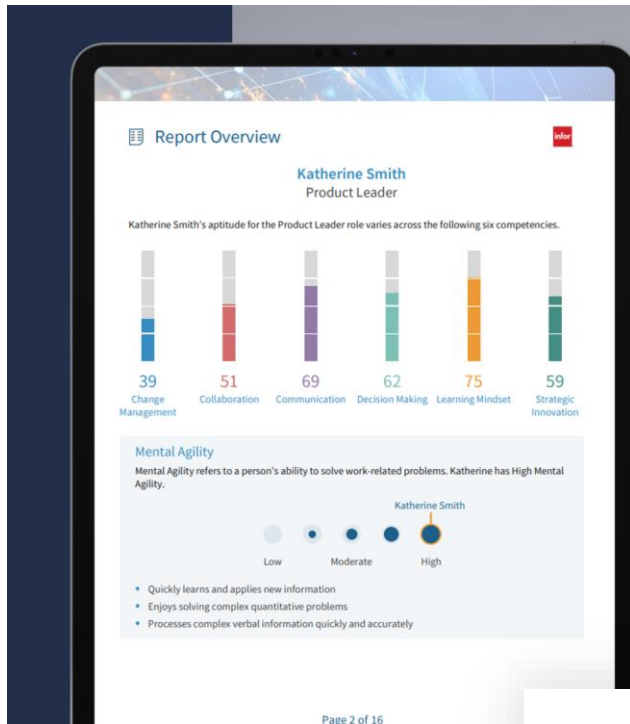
Report Overview

infor

Katherine Smith
Product Leader

Katherine Smith's aptitude for the Product Leader role varies across the following six competencies.

39
Change Management

51
Collaboration

69
Communication

62
Decision Making

75
Learning Mindset

59
Strategic Innovation

Mental Agility

Mental Agility refers to a person's ability to solve work-related problems. Katherine has High Mental Agility.

Katherine Smith

Low

Moderate

High

• Quickly learns and applies new information
• Enjoys solving complex quantitative problems
• Processes complex verbal information quickly and accurately

Page 2 of 16